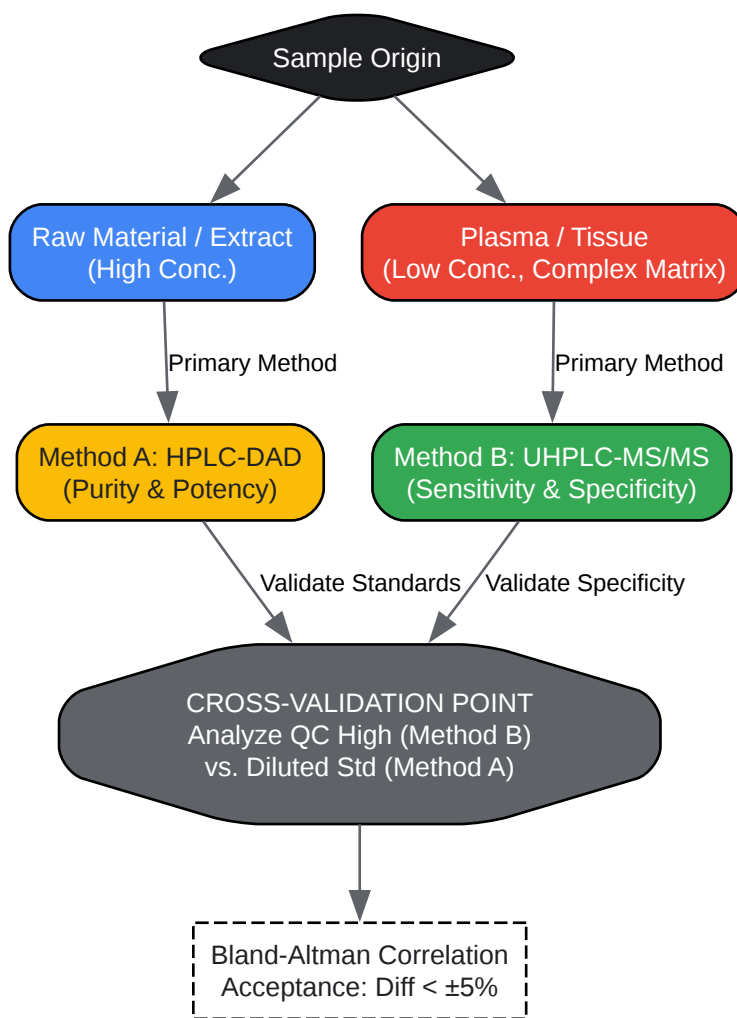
Sample Origin

Raw Material / Extract
(High Conc.)

Plasma / Tissue
(Low Conc., Complex Matrix)

Primary Method

Primary Method

Method A: HPLC-DAD
(Purity & Potency)

Method B: UHPLC-MS/MS
(Sensitivity & Specificity)

Validate Standards

Validate Specificity

CROSS-VALIDATION POINT
Analyze QC High (Method B)
vs. Diluted Std (Method A)

Bland-Altman Correlation
Acceptance: Diff < ±5%